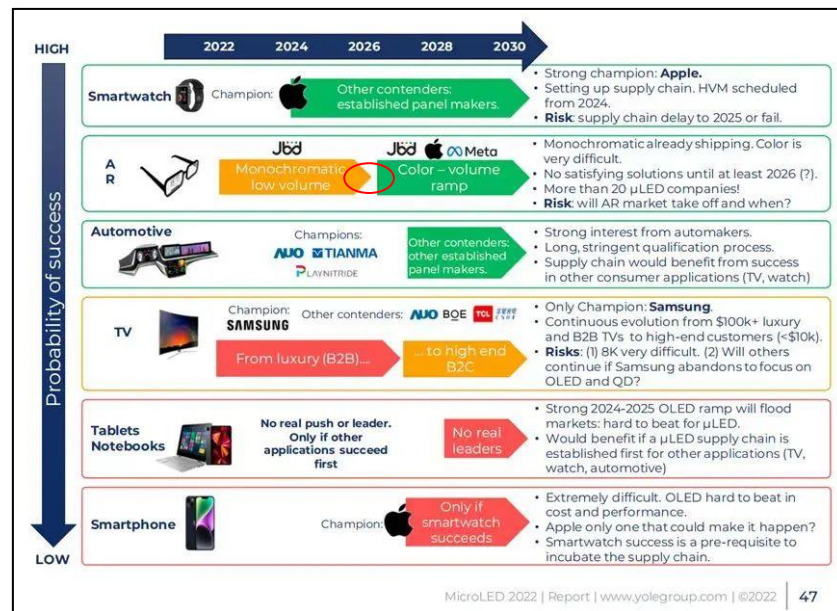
HIGH

2022 2024 2026 2028 2030

Probability of success

Smartwatch

Champion:

Other contenders: established panel makers.

• Strong champion: Apple.
• Setting up supply chain. HVM scheduled from 2024.
• Risk: supply chain delay to 2025 or fail.

AR

JBD

Monochromatic low volume

JBD Meta

Color – volume ramp

• Monochromatic already shipping. Color is very difficult.
• No satisfying solutions until at least 2026 (?).
• More than 20 μLED companies!
• Risk: will AR market take off and when?

Automotive

Champions:

AUO TIANMA

PLAYNITRIDE

Other contenders: other established panel makers.

• Strong interest from automakers.
• Long, stringent qualification process.
• Supply chain would benefit from success in other consumer applications (TV, watch)

TV

Champion: SAMSUNG

Other contenders: AUO BOE TCL

From luxury (B2B)....

... to high end B2C

• Only Champion: Samsung.
• Continuous evolution from \$100k+ luxury and B2B TVs to high-end customers (<\$10k).
• Risks: (1) 8K very difficult. (2) Will others continue if Samsung abandons to focus on OLED and QD?

Tablets Notebooks

No real push or leader. Only if other applications succeed first

No real leaders

• Strong 2024-2025 OLED ramp will flood markets: hard to beat for μLED.
• Would benefit if a μLED supply chain is established first for other applications (TV, watch, automotive)

Smartphone

Champion:

Only if smartwatch succeeds

• Extremely difficult. OLED hard to beat in cost and performance.
• Apple only one that could make it happen?
• Smartwatch success is a pre-requisite to incubate the supply chain.

LOW

MicroLED 2022 | Report | www.yolegroup.com | ©2022 47